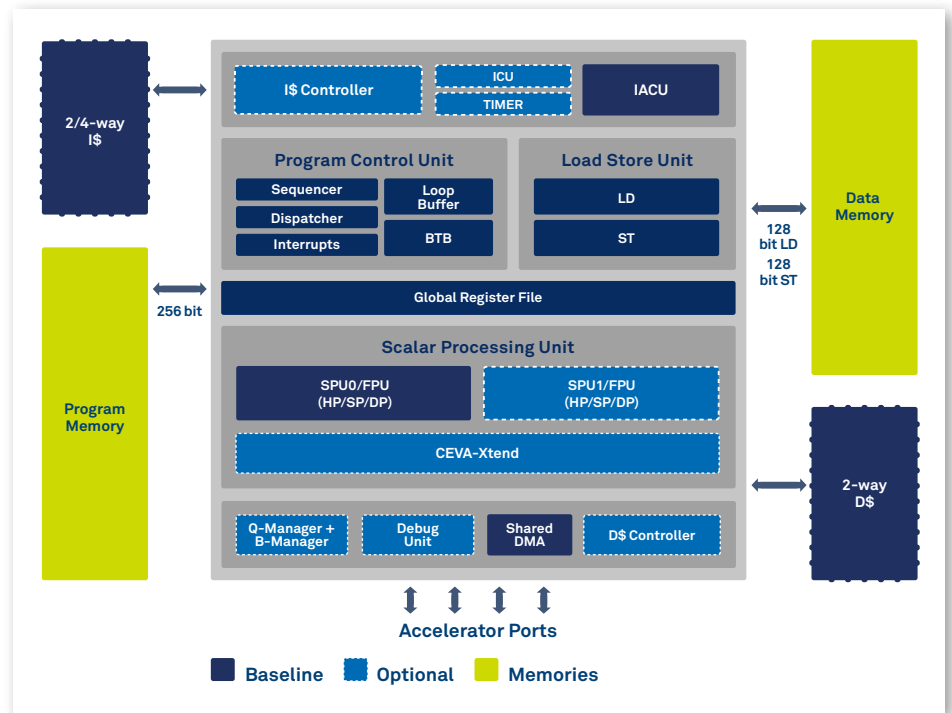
2/4-way I$

I$ Controller

ICU

TIMER

IACU

Program Control Unit

Sequencer

Dispatcher

Interrupts

Loop Buffer

BTB

Load Store Unit

LD

ST

Data Memory

128 bit LD

128 bit ST

Program Memory

256 bit

Global Register File

Scalar Processing Unit

SPU0/FPU (HP/SP/DP)

SPU1/FPU (HP/SP/DP)

CEVA-Xtend

2-way D$

Q-Manager + B-Manager

Debug Unit

Shared DMA

D$ Controller

Accelerator Ports

Baseline

Optional

Memories